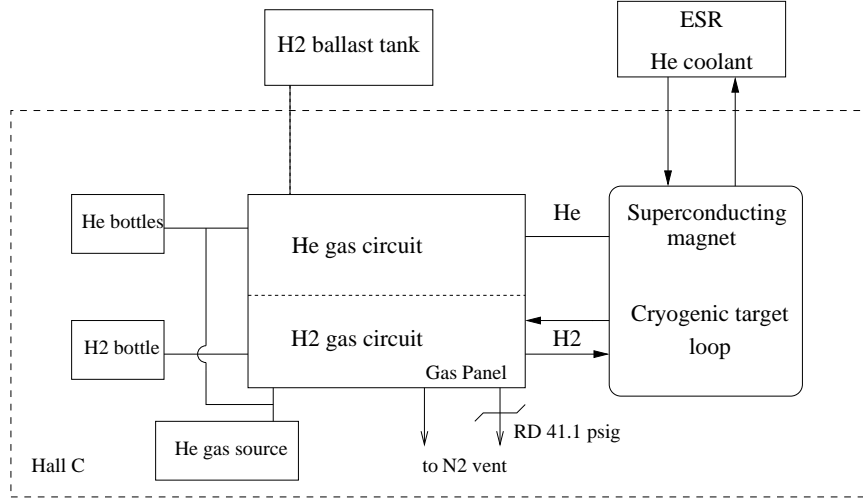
H2 ballast tank

ESR

He coolant

He bottles

He gas circuit

He

Superconducting magnet

H2 bottle

H2 gas circuit

H2

Cryogenic target loop

Gas Panel

He gas source

to N2 vent

RD 41.1 psig

Hall C